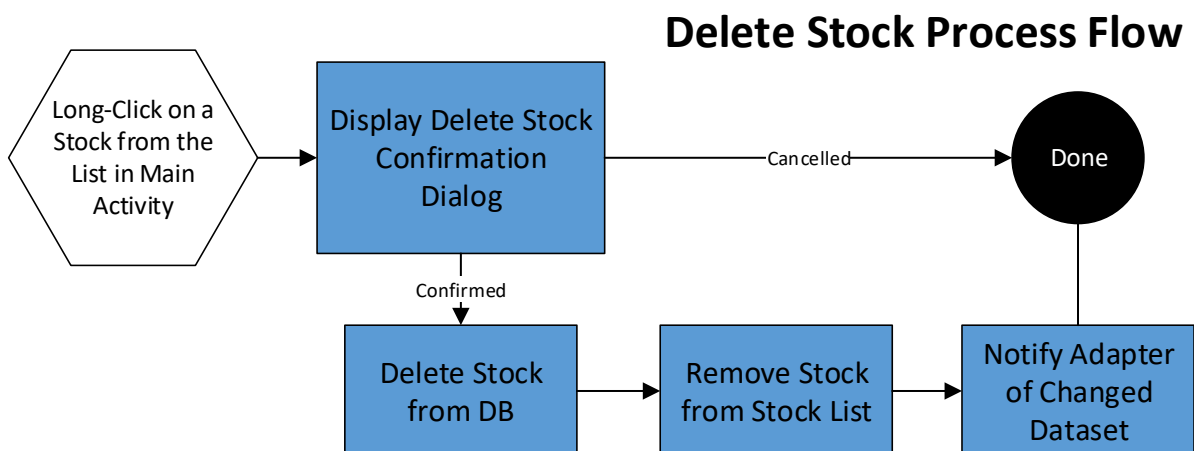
Delete Stock Process Flow

Long-Click on a Stock from the List in Main Activity

Display Delete Stock Confirmation Dialog

Cancelled

Done

Confirmed

Delete Stock from DB

Remove Stock from Stock List

Notify Adapter of Changed Dataset